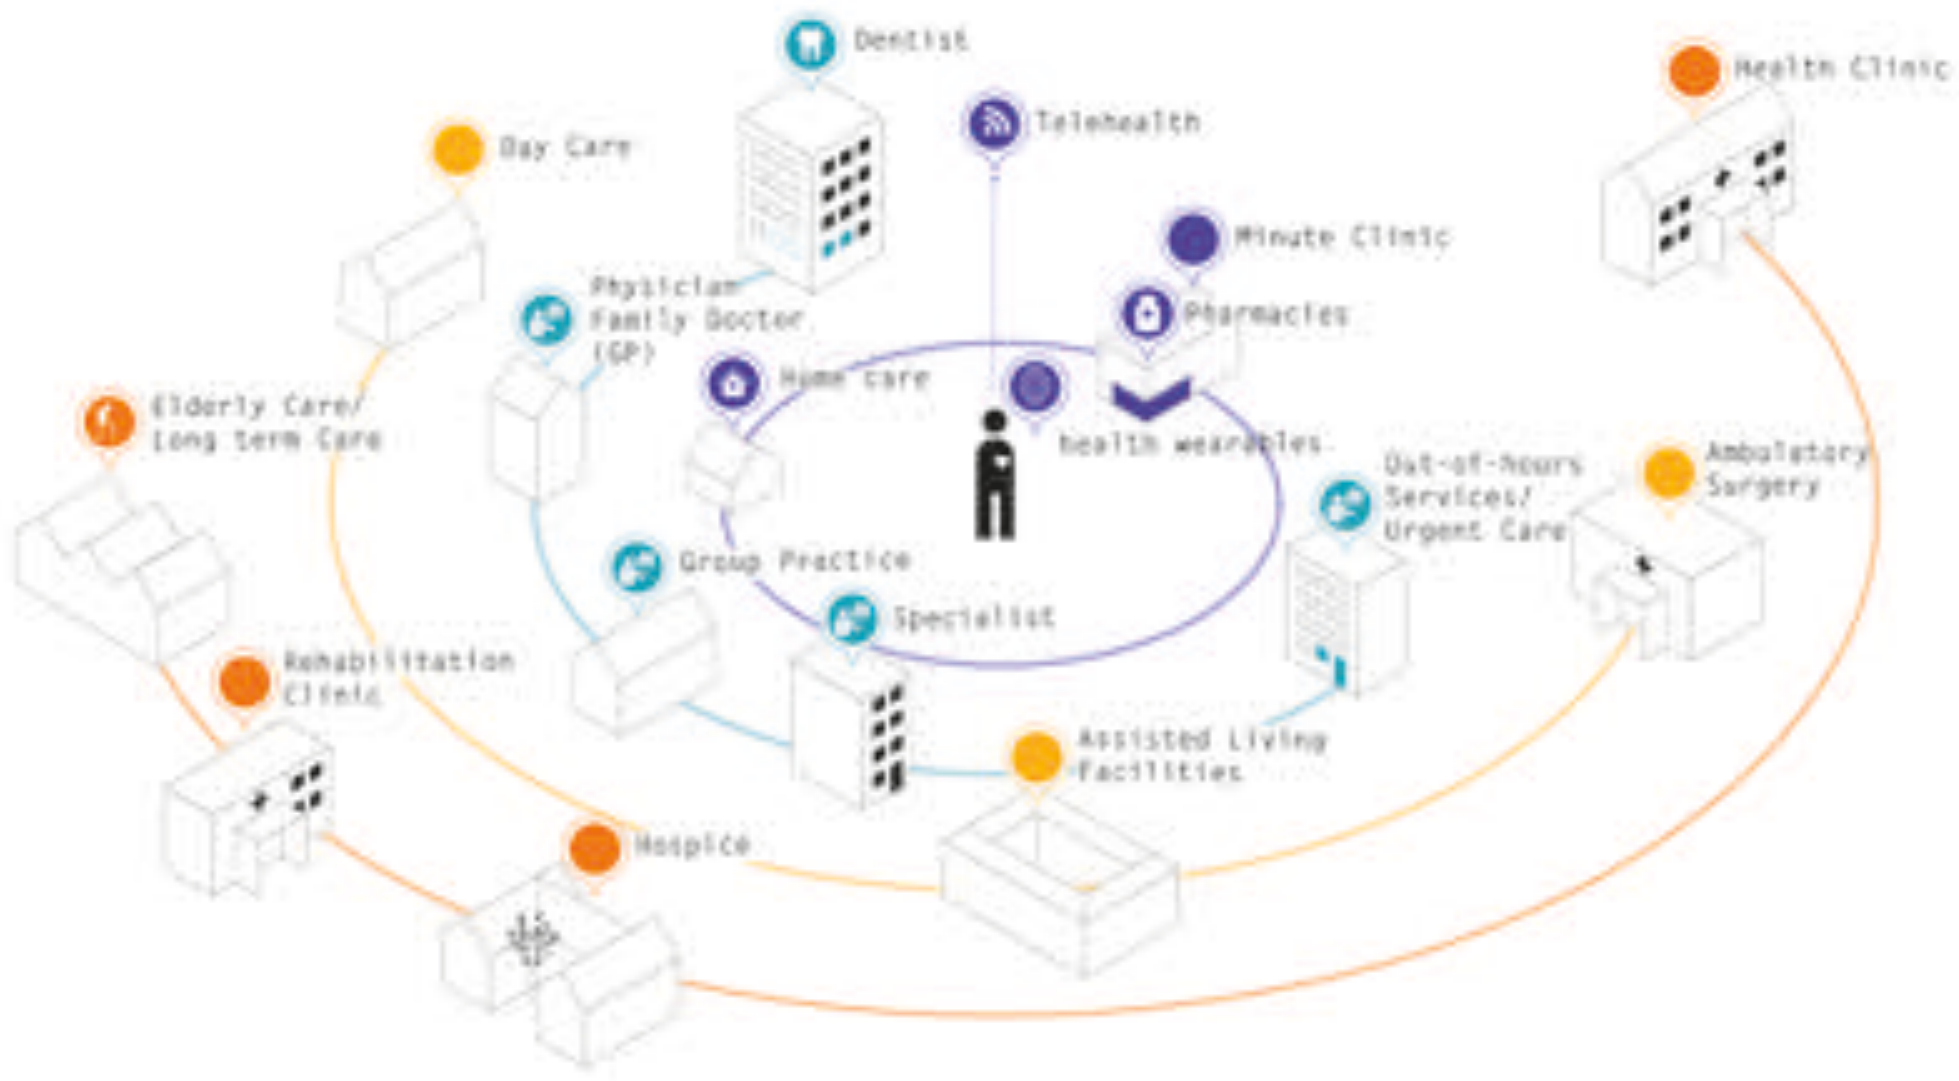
Dentist

Health Clinic

Telehealth

Day Care

Minute Clinic

Physician Family Doctor (GP)

Pharmacies

Home care

Elderly Care/ Long term Care

health wearables

Out-of-hours Services/ Urgent Care

Ambulatory Surgery

Group Practice

Specialist

Rehabilitation Clinic

Assisted Living Facilities

Hospice